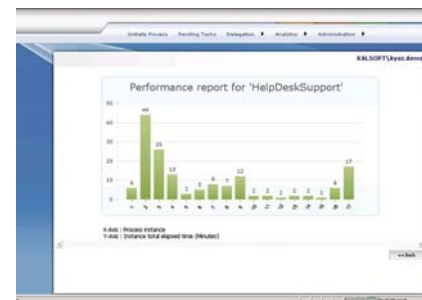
Initiate Process   Pending Tasks   Delegation ▶   Analytics ▶   Administration ▶

KALSOFT\Ayaz.Ahm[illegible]

Performance report for 'HelpDeskSupport'

50
45
40
35
30
25
20
15
10
5
0

6 44 26 13 3 6 8 7 12 2 2 1 2 2 1 6 17

X-Axis : Process instance
Y-Axis : Instance total elapsed time (Minutes)

<< Back